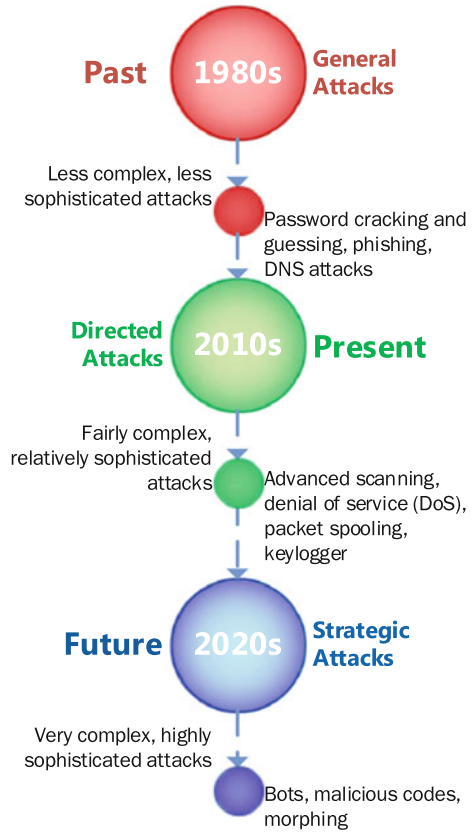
Past

1980s

General Attacks

Less complex, less sophisticated attacks

Password cracking and guessing, phishing, DNS attacks

Directed Attacks

2010s

Present

Fairly complex, relatively sophisticated attacks

Advanced scanning, denial of service (DoS), packet spooling, keylogger

Future

2020s

Strategic Attacks

Very complex, highly sophisticated attacks

Bots, malicious codes, morphing